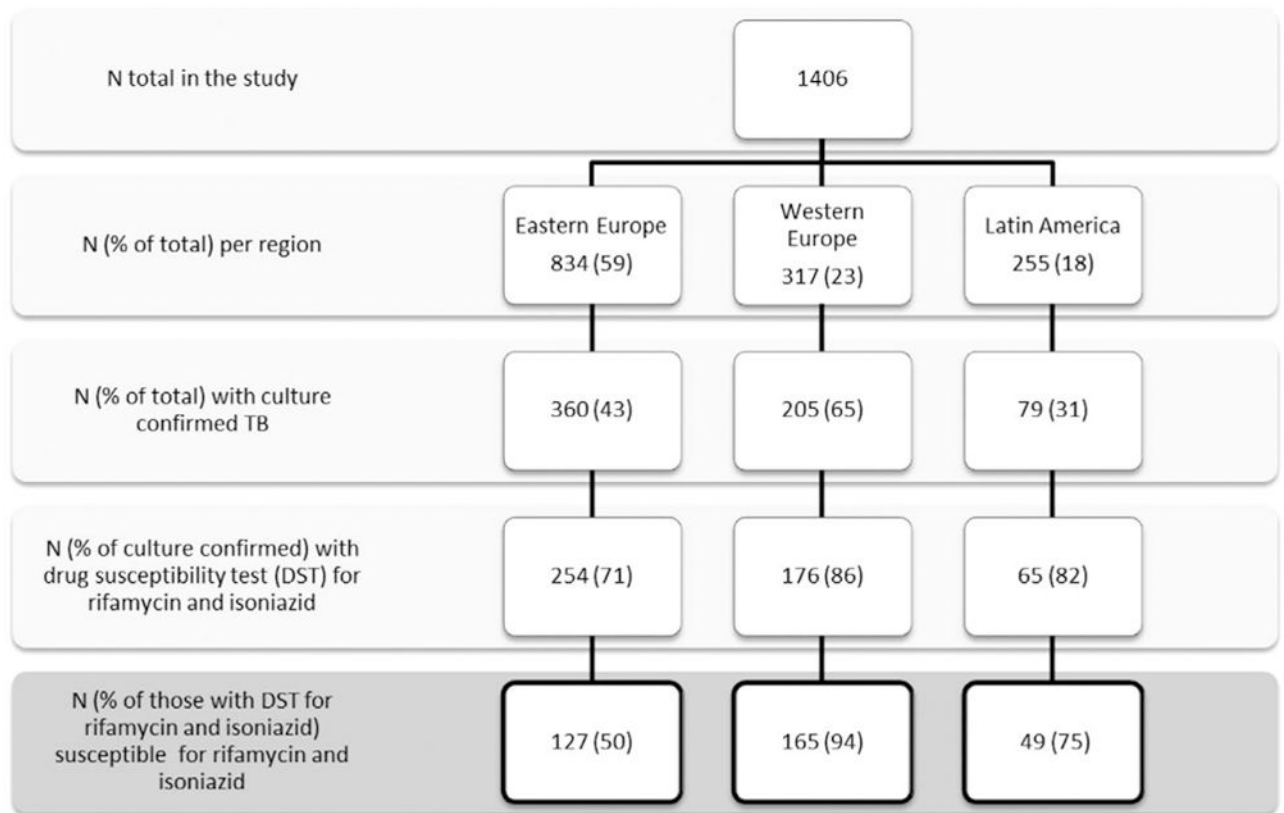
N total in the study

1406

N (% of total) per region

Eastern Europe
834 (59)

Western Europe
317 (23)

Latin America
255 (18)

N (% of total) with culture confirmed TB

360 (43)

205 (65)

79 (31)

N (% of culture confirmed) with drug susceptibility test (DST) for rifamycin and isoniazid

254 (71)

176 (86)

65 (82)

N (% of those with DST for rifamycin and isoniazid) susceptible for rifamycin and isoniazid

127 (50)

165 (94)

49 (75)